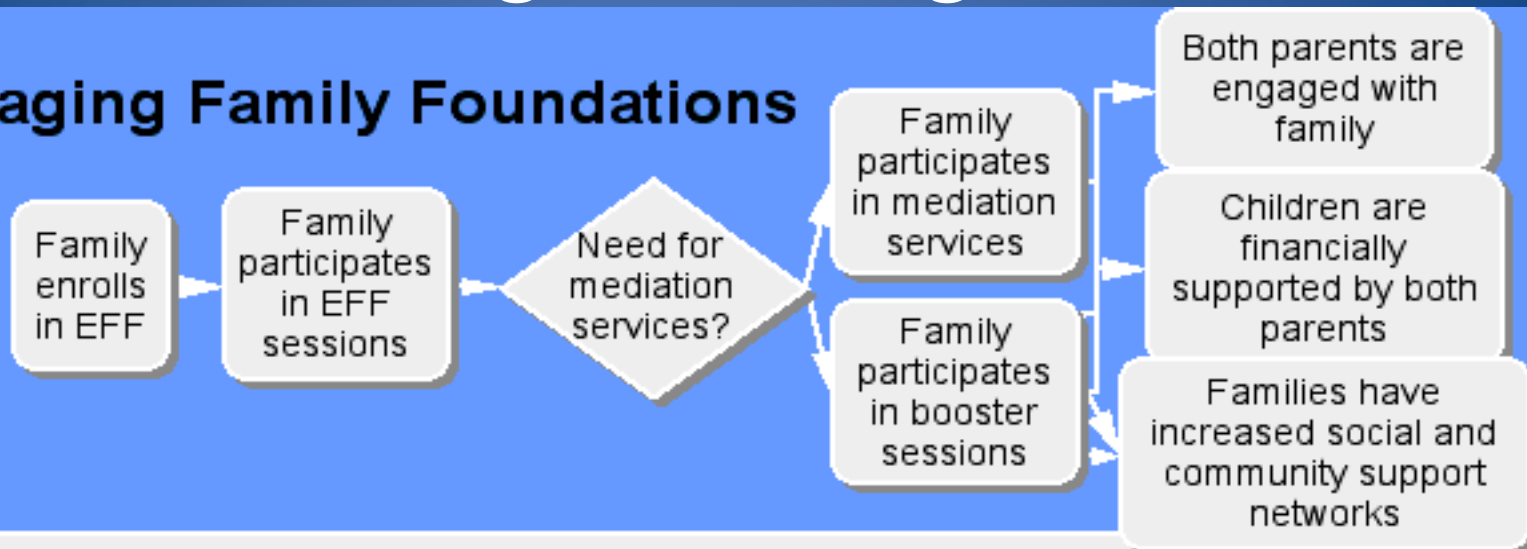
aging Family Foundations

Family enrolls in EFF

Family participates in EFF sessions

Need for mediation services?

Family participates in mediation services

Family participates in booster sessions

Both parents are engaged with family

Children are financially supported by both parents

Families have increased social and community support networks